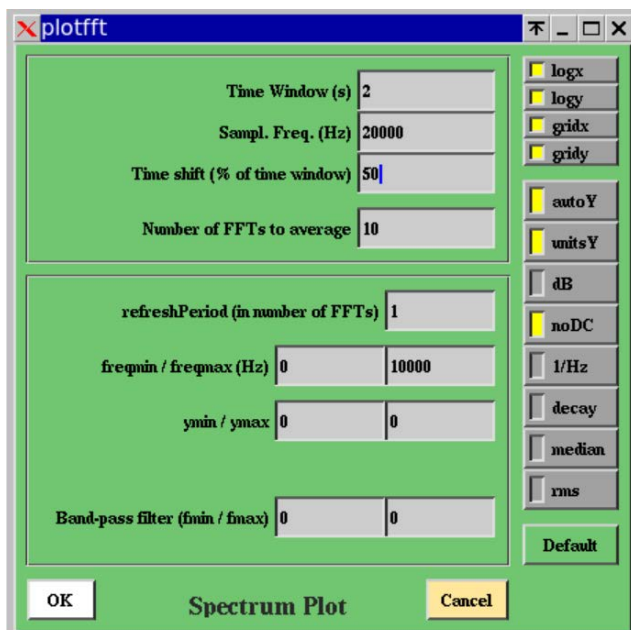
plotfft

Time Window (s) 2
Sampl. Freq. (Hz) 20000
Time shift (% of time window) 50
Number of FFTs to average 10

refreshPeriod (in number of FFTs) 1
freqmin / freqmax (Hz) 0 10000
ymin / ymax 0 0
Band-pass filter (fmin / fmax) 0 0

logx
logy
gridx
gridy
autoY
unitsY
dB
noDC
1/Hz
decay
median
rms
Default

OK
Spectrum Plot
Cancel